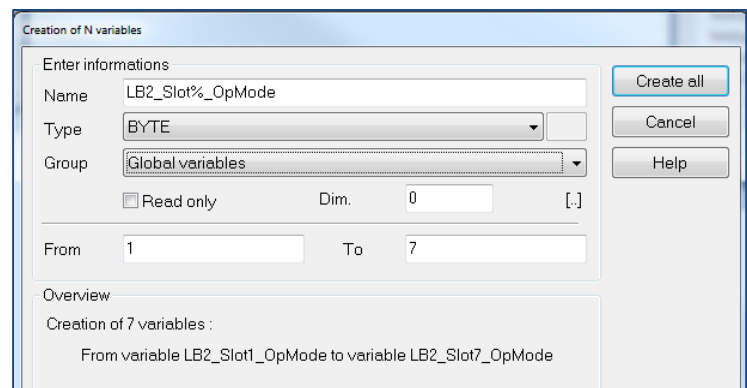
Creation of N variables

Enter informations

Name LB2_Slot%_OpMode

Type BYTE

Group Global variables

Read only

Dim. 0 [..]

From 1

To 7

Create all

Cancel

Help

Overview

Creation of 7 variables :

From variable LB2_Slot1_OpMode to variable LB2_Slot7_OpMode